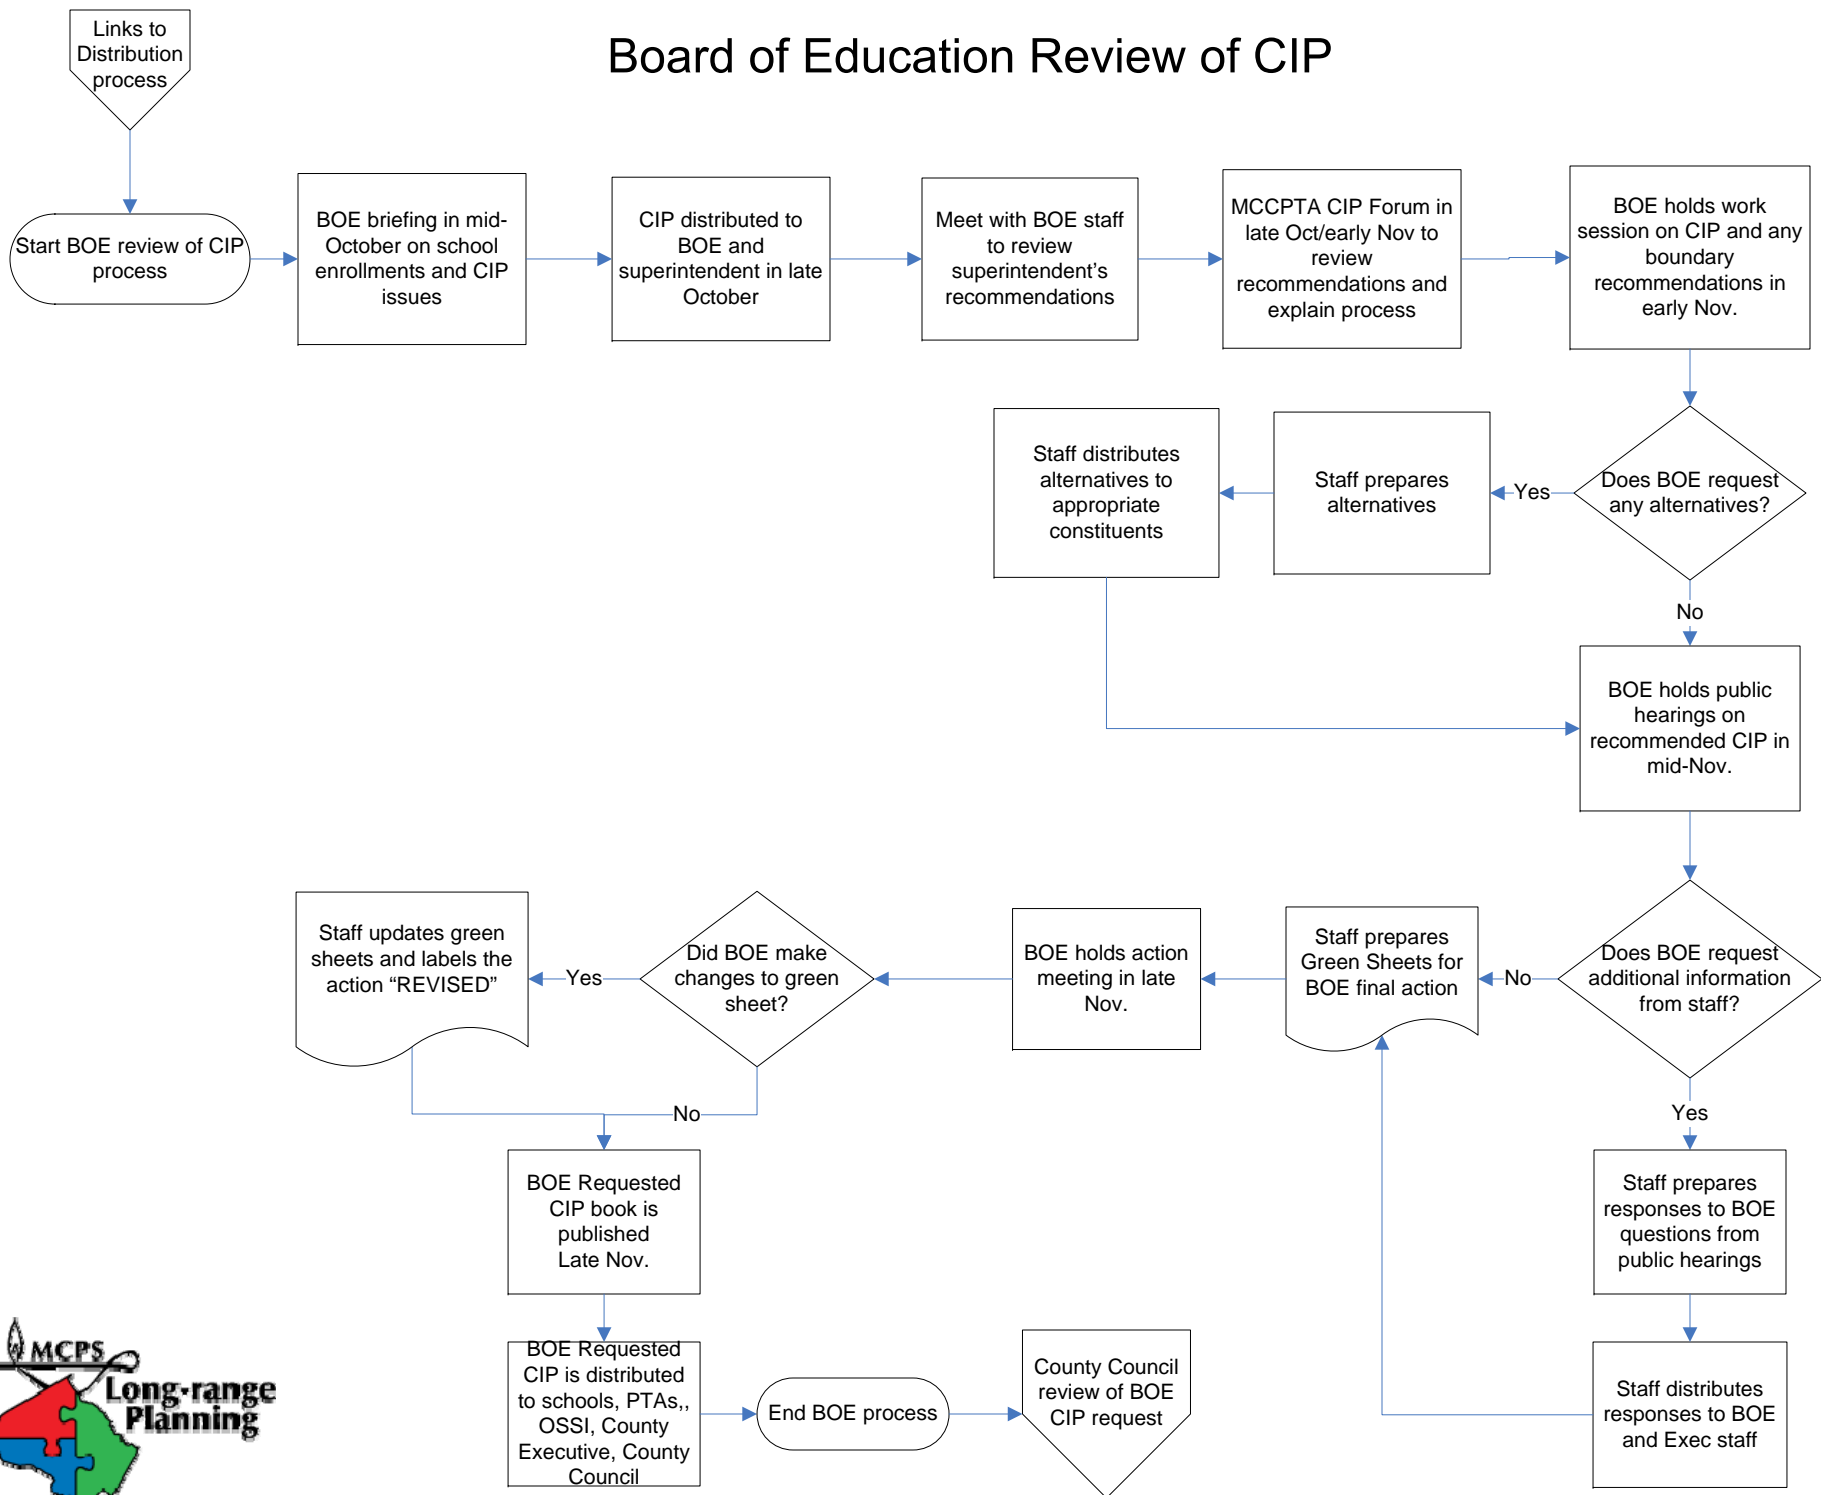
Board of Education Review of CIP

Links to Distribution process

Start BOE review of CIP process

BOE briefing in mid-October on school enrollments and CIP issues

CIP distributed to BOE and superintendent in late October

Meet with BOE staff to review superintendent's recommendations

MCCPTA CIP Forum in late Oct/early Nov to review recommendations and explain process

BOE holds work session on CIP and any boundary recommendations in early Nov.

Does BOE request any alternatives?

Yes

Staff prepares alternatives

Staff distributes alternatives to appropriate constituents

No

BOE holds public hearings on recommended CIP in mid-Nov.

Does BOE request additional information from staff?

No

Staff prepares Green Sheets for BOE final action

BOE holds action meeting in late Nov.

Did BOE make changes to green sheet?

Yes

Staff updates green sheets and labels the action "REVISED"

No

BOE Requested CIP book is published Late Nov.

BOE Requested CIP is distributed to schools, PTAs,, OSSI, County Executive, County Council

End BOE process

County Council review of BOE CIP request

Yes

Staff prepares responses to BOE questions from public hearings

Staff distributes responses to BOE and Exec staff

MCPS Long-range Planning